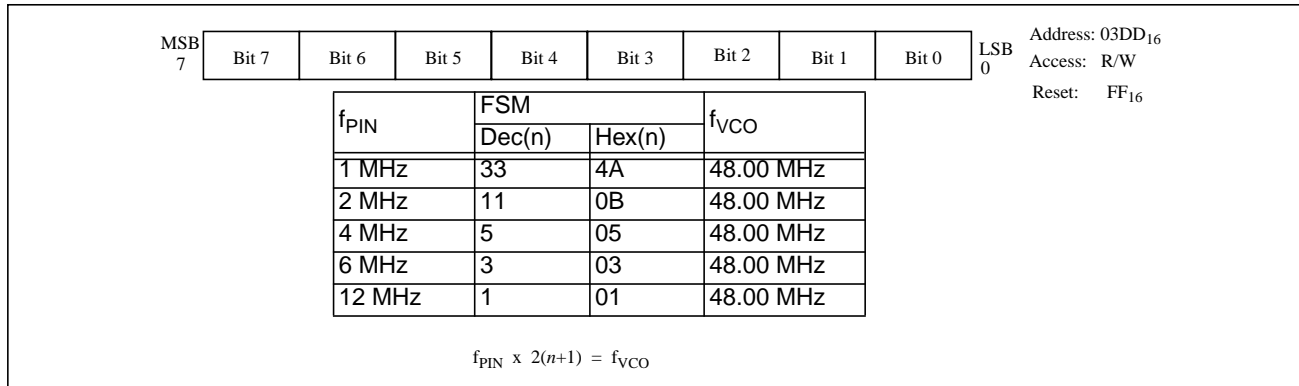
| MSB 7 | Bit 7 | Bit 6 | Bit 5 | Bit 4 | Bit 3 | Bit 2 | Bit 1 | Bit 0 | LSB 0 |
|---|---|---|---|---|---|---|---|---|---|

Address: $03DD_{16}$
Access: R/W
Reset: $FF_{16}$

| $f_{PIN}$ | FSM Dec(n) | FSM Hex(n) | $f_{VCO}$ |
|---|---|---|---|
| 1 MHz | 33 | 4A | 48.00 MHz |
| 2 MHz | 11 | 0B | 48.00 MHz |
| 4 MHz | 5 | 05 | 48.00 MHz |
| 6 MHz | 3 | 03 | 48.00 MHz |
| 12 MHz | 1 | 01 | 48.00 MHz |

$f_{PIN}$ x $2(n+1) = f_{VCO}$